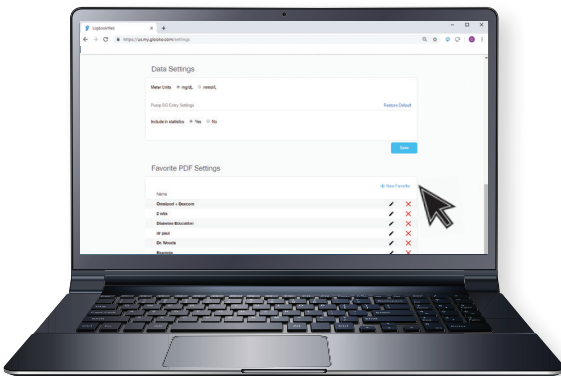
Glooko/Diasend | ×
+

https://us.my.glooko.com/settings

Data Settings

Meter Units mg/dL mmol/L

Pump BG Entry Settings

Restore Default

Include in statistics Yes No

Save

Favorite PDF Settings

+ New Favorite

Name

Omnipod + Dexcom

2 wks

Diabetes Education

dr paul

Dr. Woods

Example